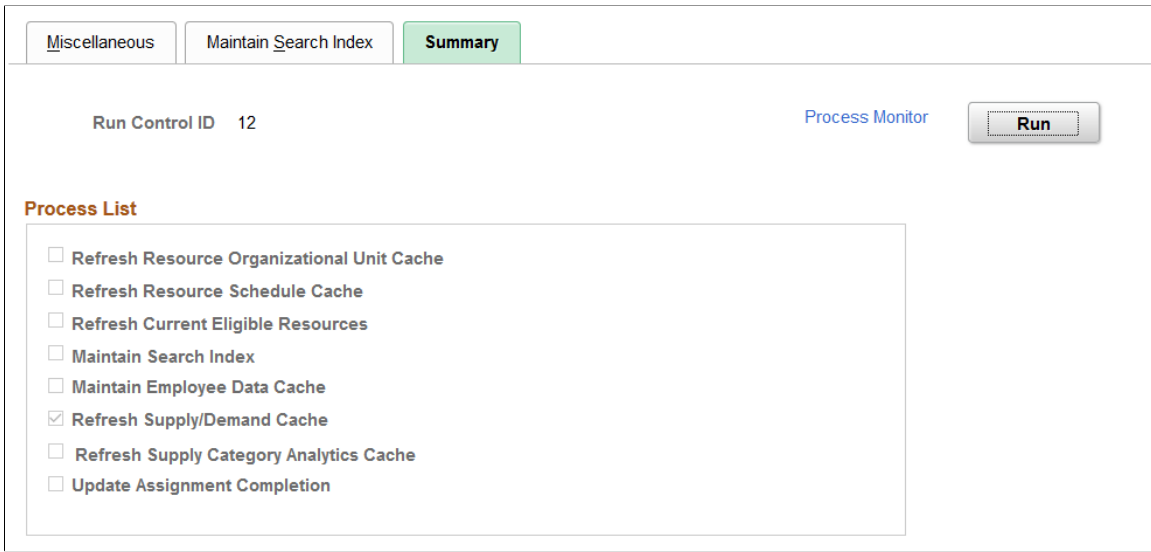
Miscellaneous | Maintain Search Index | Summary

Run Control ID 12

Process Monitor

Run

Process List

Refresh Resource Organizational Unit Cache
Refresh Resource Schedule Cache
Refresh Current Eligible Resources
Maintain Search Index
Maintain Employee Data Cache
Refresh Supply/Demand Cache
Refresh Supply Category Analytics Cache
Update Assignment Completion